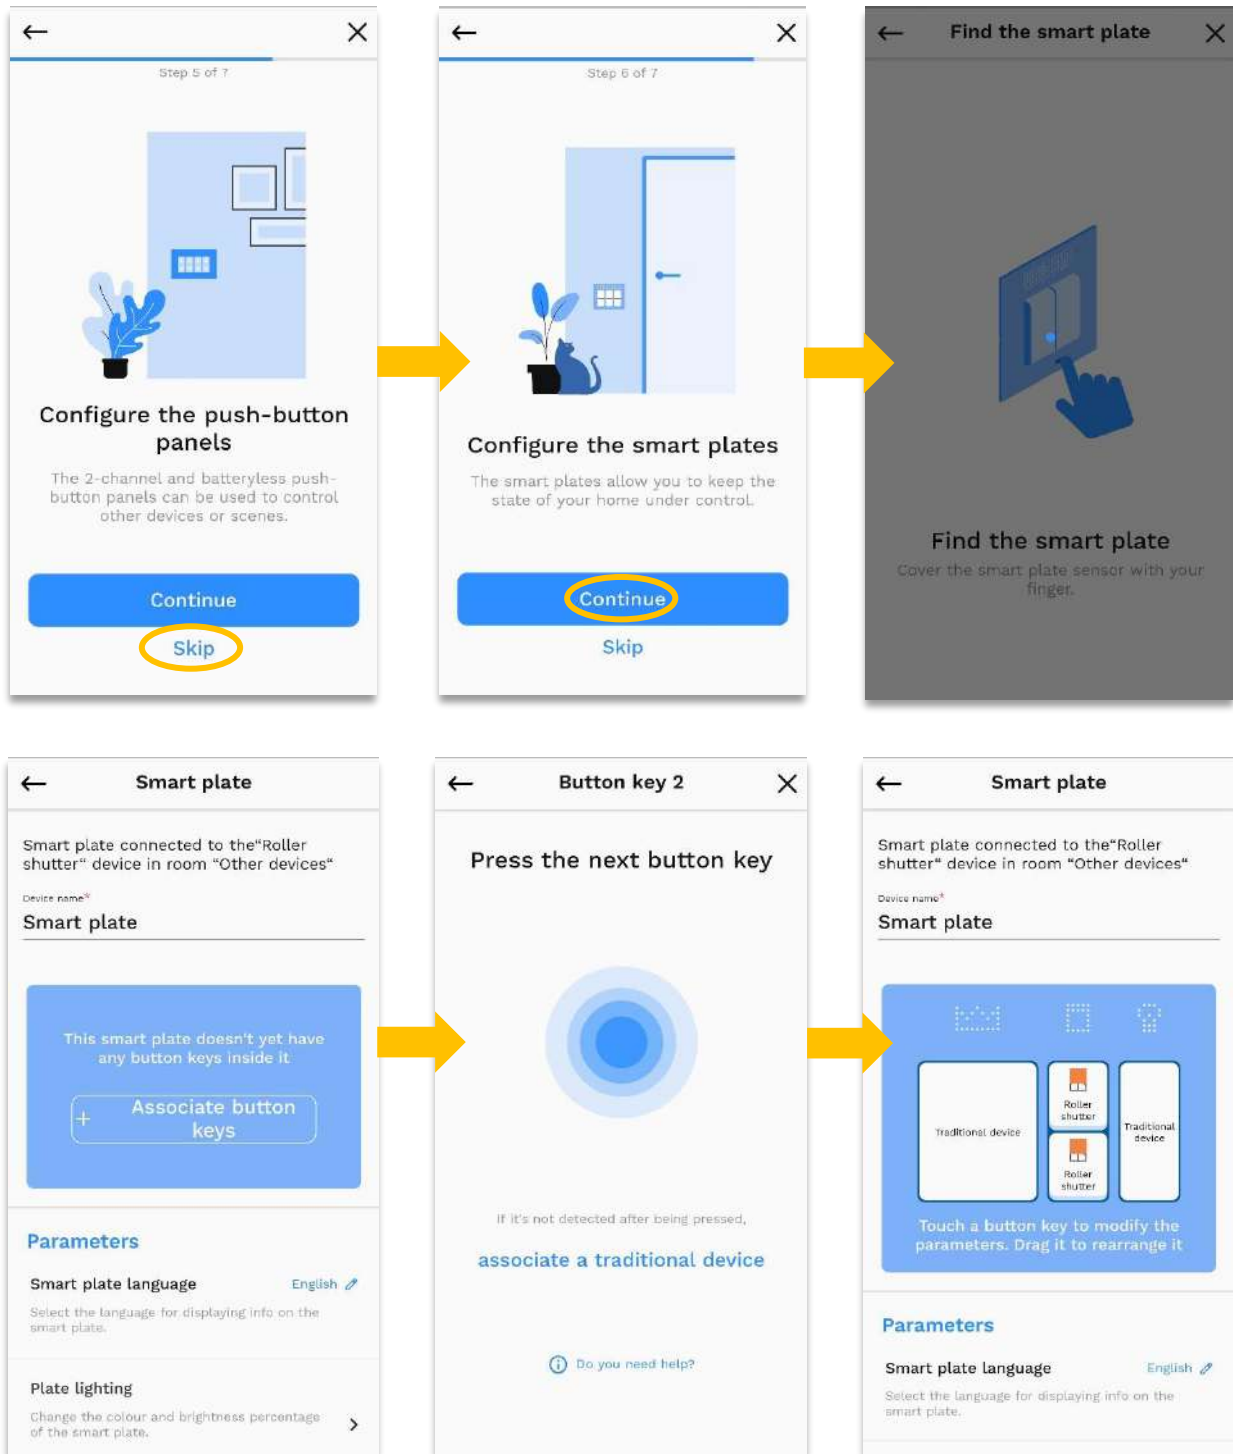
Step 5 of 7

Configure the push-button panels

The 2-channel and batteryless push-button panels can be used to control other devices or scenes.

Continue

Skip

Step 6 of 7

Configure the smart plates

The smart plates allow you to keep the state of your home under control.

Continue

Skip

Find the smart plate

Find the smart plate

Cover the smart plate sensor with your finger.

Smart plate

Smart plate connected to the"Roller shutter" device in room "Other devices"

Device name*

Smart plate

This smart plate doesn't yet have any button keys inside it

+ Associate button keys

Parameters

Smart plate language English

Select the language for displaying info on the smart plate.

Plate lighting

Change the colour and brightness percentage of the smart plate.

Button key 2

Press the next button key

If it's not detected after being pressed,

associate a traditional device

Do you need help?

Smart plate

Smart plate connected to the"Roller shutter" device in room "Other devices"

Device name*

Smart plate

Traditional device

Roller shutter

Roller shutter

Traditional device

Touch a button key to modify the parameters. Drag it to rearrange it

Parameters

Smart plate language English

Select the language for displaying info on the smart plate.